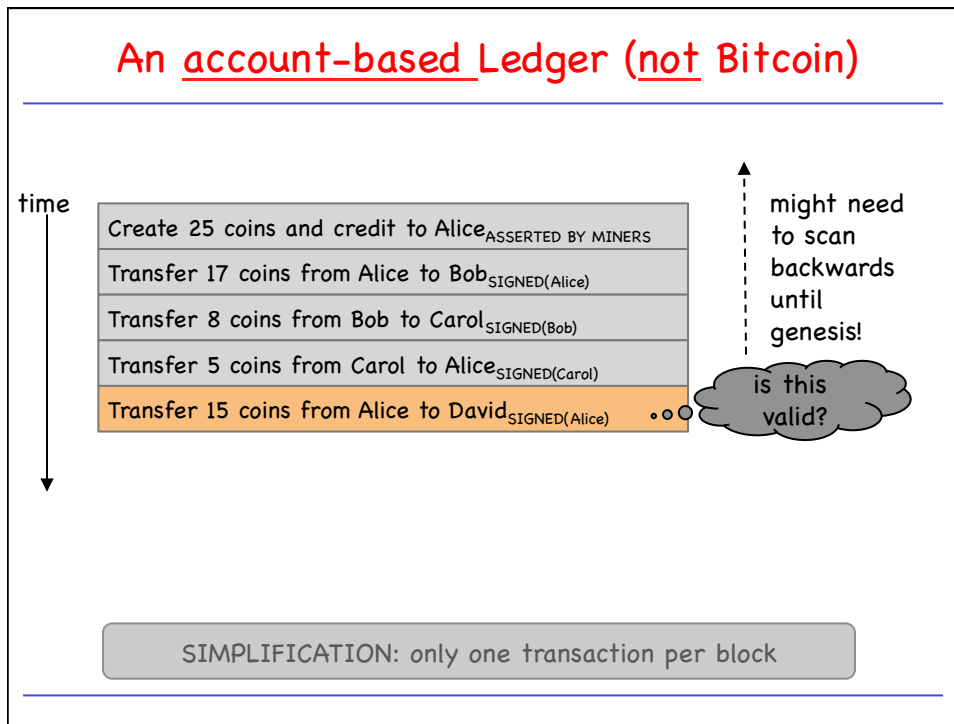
An account-based Ledger (not Bitcoin)

time

Create 25 coins and credit to Alice$_{\text{ASSERTED BY MINERS}}$

Transfer 17 coins from Alice to Bob$_{\text{SIGNED(Alice)}}$

Transfer 8 coins from Bob to Carol$_{\text{SIGNED(Bob)}}$

Transfer 5 coins from Carol to Alice$_{\text{SIGNED(Carol)}}$

Transfer 15 coins from Alice to David$_{\text{SIGNED(Alice)}}$

might need to scan backwards until genesis!

is this valid?

SIMPLIFICATION: only one transaction per block